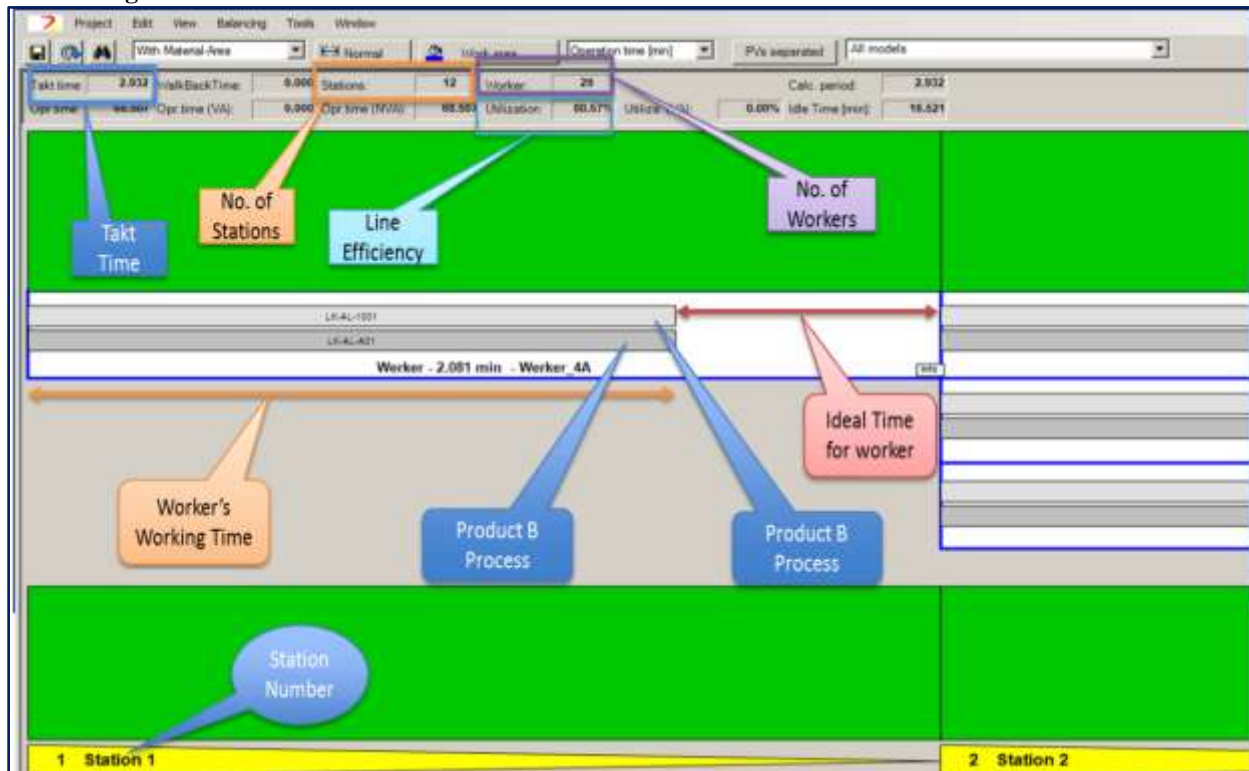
Project Edit View Balancing Tools Window

With Material-Area Normal Work area Operation time [min] PVs separated All models

Takt time 2.932 WalkBackTime: 0.000 Stations 12 Worker 29 Calc. period 2.932

Opr time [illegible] Opr time (VA): 0.000 Opr time (NVA): 66.503 Utilization 80.57% Utiliz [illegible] 0.00% Idle Time [min]: 16.521

Takt Time

No. of Stations

Line Efficiency

No. of Workers

LX-AL-1001

LX-AL-A01

Werker - 2.081 min - Werker_4A

Info

Ideal Time for worker

Worker's Working Time

Product B Process

Product B Process

Station Number

1 Station 1

2 Station 2